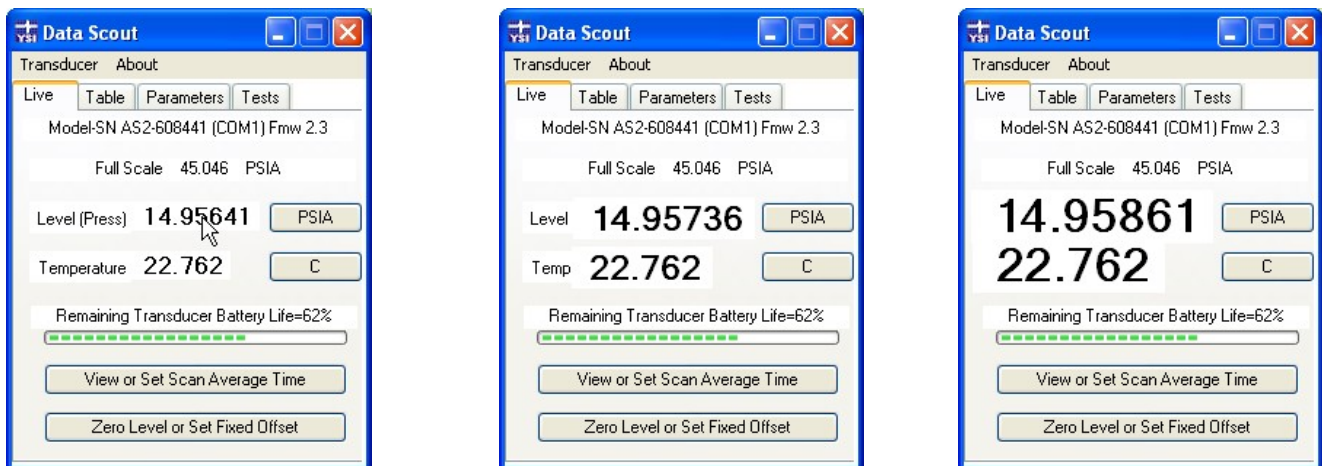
Data Scout

Transducer About

Live | Table | Parameters | Tests

Model-SN AS2-608441 (COM1) Fmw 2.3

Full Scale 45.046 PSIA

Level (Press) 14.95641 PSIA

Temperature 22.762 C

Remaining Transducer Battery Life=62%

View or Set Scan Average Time

Zero Level or Set Fixed Offset

Data Scout

Transducer About

Live | Table | Parameters | Tests

Model-SN AS2-608441 (COM1) Fmw 2.3

Full Scale 45.046 PSIA

Level 14.95736 PSIA

Temp 22.762 C

Remaining Transducer Battery Life=62%

View or Set Scan Average Time

Zero Level or Set Fixed Offset

Data Scout

Transducer About

Live | Table | Parameters | Tests

Model-SN AS2-608441 (COM1) Fmw 2.3

Full Scale 45.046 PSIA

14.95861 PSIA

22.762 C

Remaining Transducer Battery Life=62%

View or Set Scan Average Time

Zero Level or Set Fixed Offset